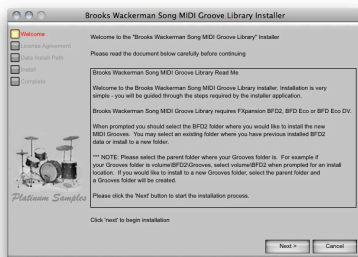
Brooks Wackerman Song MIDI Groove Library Installer

Welcome
License Agreement
Data Install Path
Install
Complete

Platinum Samples

Welcome to the "Brooks Wackerman Song MIDI Groove Library" Installer

Please read the document below carefully before continuing

Brooks Wackerman Song MIDI Groove Library Read Me

Welcome to the Brooks Wackerman Song MIDI Groove Library installer. Installation is very simple - you will be guided through the steps required by the installer application.

Brooks Wackerman Song MIDI Groove Library requires FXpansion BFD2, BFD Eco or BFD Eco DV.

When prompted you should select the BFD2 folder where you would like to install the new MIDI Grooves. You may select an existing folder where you have previous installed BFD2 data or install to a new folder.

*** NOTE: Please select the parent folder where your Grooves folder is. For example if your Grooves folder is volume/BFD2\Grooves, select volume/BFD2 when prompted for an install location. If you would like to install to a new Grooves folder, select the parent folder and a Grooves folder will be created.

Please click the 'Next' button to start the installation process.

Click 'next' to begin installation

Next >
Cancel